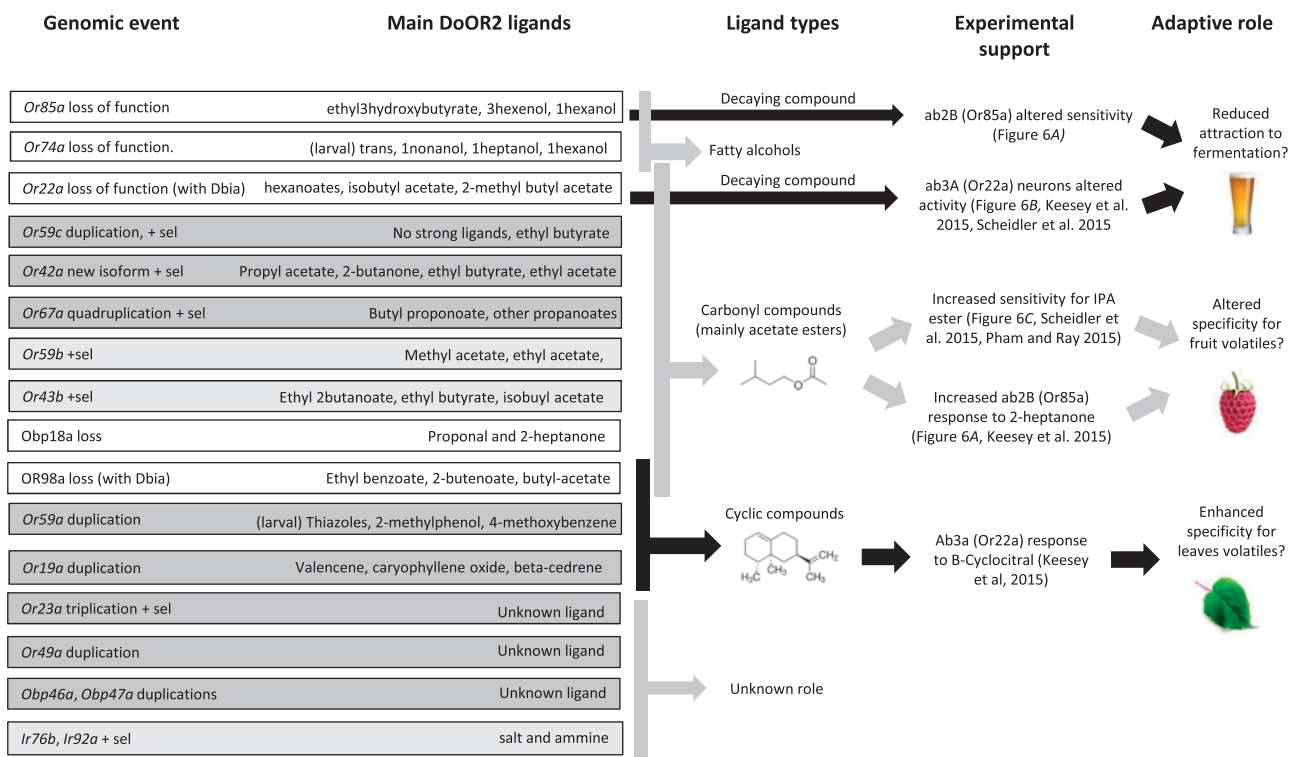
| Genomic event | Main DoOR2 ligands |
|---|---|
| Or85a loss of function | ethyl3hydroxybutyrate, 3hexenol, 1hexanol |
| Or74a loss of function. | (larval) trans, 1nonanol, 1heptanol, 1hexanol |
| Or22a loss of function (with Dbia) | hexanoates, isobutyl acetate, 2-methyl butyl acetate |
| Or59c duplication, + sel | No strong ligands, ethyl butyrate |
| Or42a new isoform + sel | Propyl acetate, 2-butanone, ethyl butyrate, ethyl acetate |
| Or67a quadruplication + sel | Butyl proponoate, other propanoates |
| Or59b +sel | Methyl acetate, ethyl acetate, |
| Or43b +sel | Ethyl 2butanoate, ethyl butyrate, isobuyl acetate |
| Obp18a loss | Proponal and 2-heptanone |
| OR98a loss (with Dbia) | Ethyl benzoate, 2-butenoate, butyl-acetate |
| Or59a duplication | (larval) Thiazoles, 2-methylphenol, 4-methoxybenzene |
| Or19a duplication | Valencene, caryophyllene oxide, beta-cedrene |
| Or23a triplication + sel | Unknown ligand |
| Or49a duplication | Unknown ligand |
| Obp46a, Obp47a duplications | Unknown ligand |
| Ir76b, Ir92a + sel | salt and ammine |

Ligand types

Experimental support

Adaptive role

Decaying compound

ab2B (Or85a) altered sensitivity (Figure 6A)

Fatty alcohols

Decaying compound

ab3A (Or22a) neurons altered activity (Figure 6B, Keesey et al. 2015, Scheidler et al. 2015

Reduced attraction to fermentation?

Carbonyl compounds (mainly acetate esters)

Increased sensitivity for IPA ester (Figure 6C, Scheidler et al. 2015, Pham and Ray 2015)

Increased ab2B (Or85a) response to 2-heptanone (Figure 6A, Keesey et al. 2015)

Altered specificity for fruit volatiles?

Cyclic compounds

$H_3C$ $CH_3$ $CH_2$ $CH_3$

Ab3a (Or22a) response to B-Cyclocitral (Keesey et al, 2015)

Enhanced specificity for leaves volatiles?

Unknown role